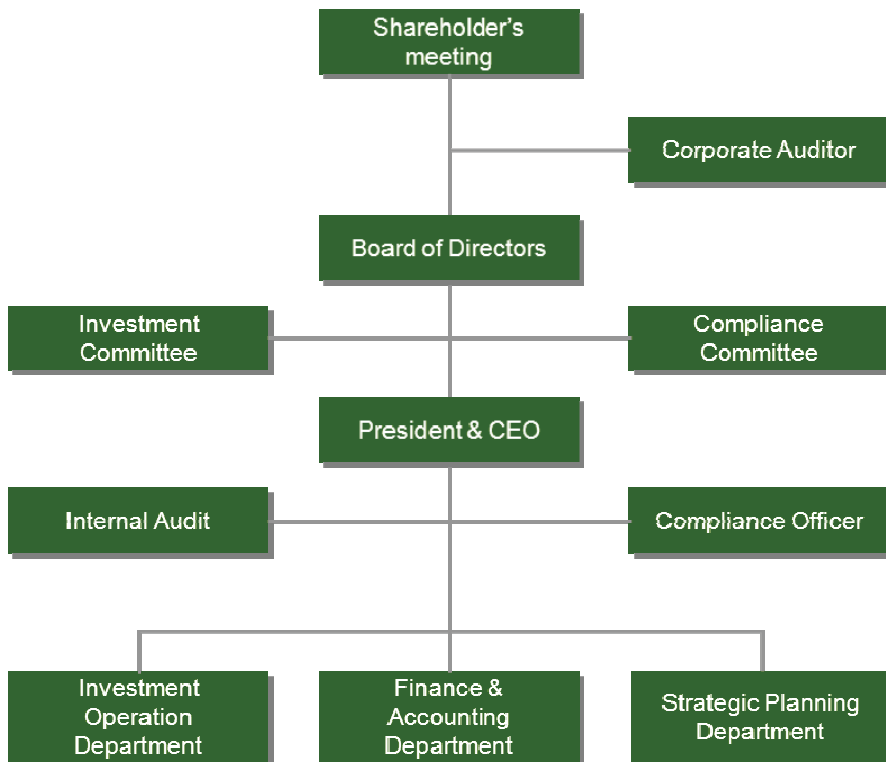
Shareholder's meeting

Corporate Auditor

Board of Directors

Investment Committee

Compliance Committee

President & CEO

Internal Audit

Compliance Officer

Investment Operation Department

Finance & Accounting Department

Strategic Planning Department